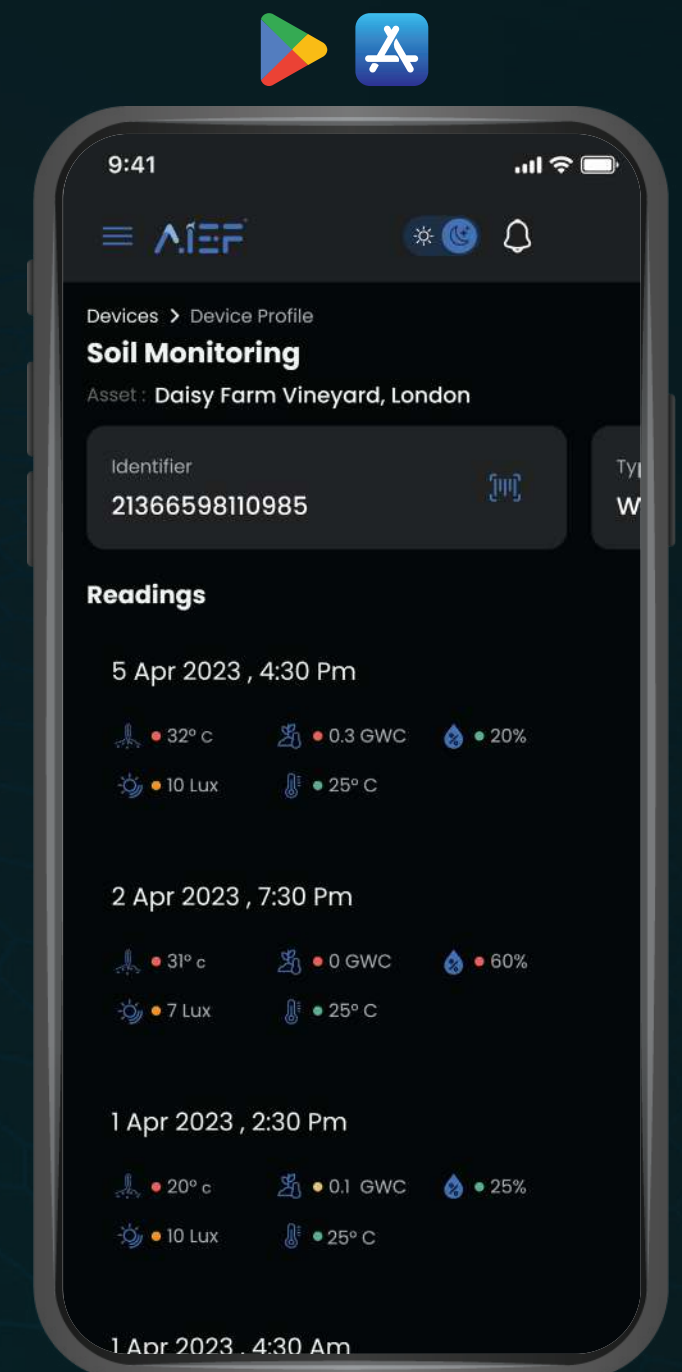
9:41

AIEF

Devices > Device Profile

Soil Monitoring

Asset : Daisy Farm Vineyard, London

Identifier
21366598110985

Typ
W

Readings

5 Apr 2023 , 4:30 Pm

32° c
0.3 GWC
20%
10 Lux
25° C

2 Apr 2023 , 7:30 Pm

31° c
0 GWC
60%
7 Lux
25° C

1 Apr 2023 , 2:30 Pm

20° c
0.1 GWC
25%
10 Lux
25° C

1 Apr 2023 , 4:30 Am